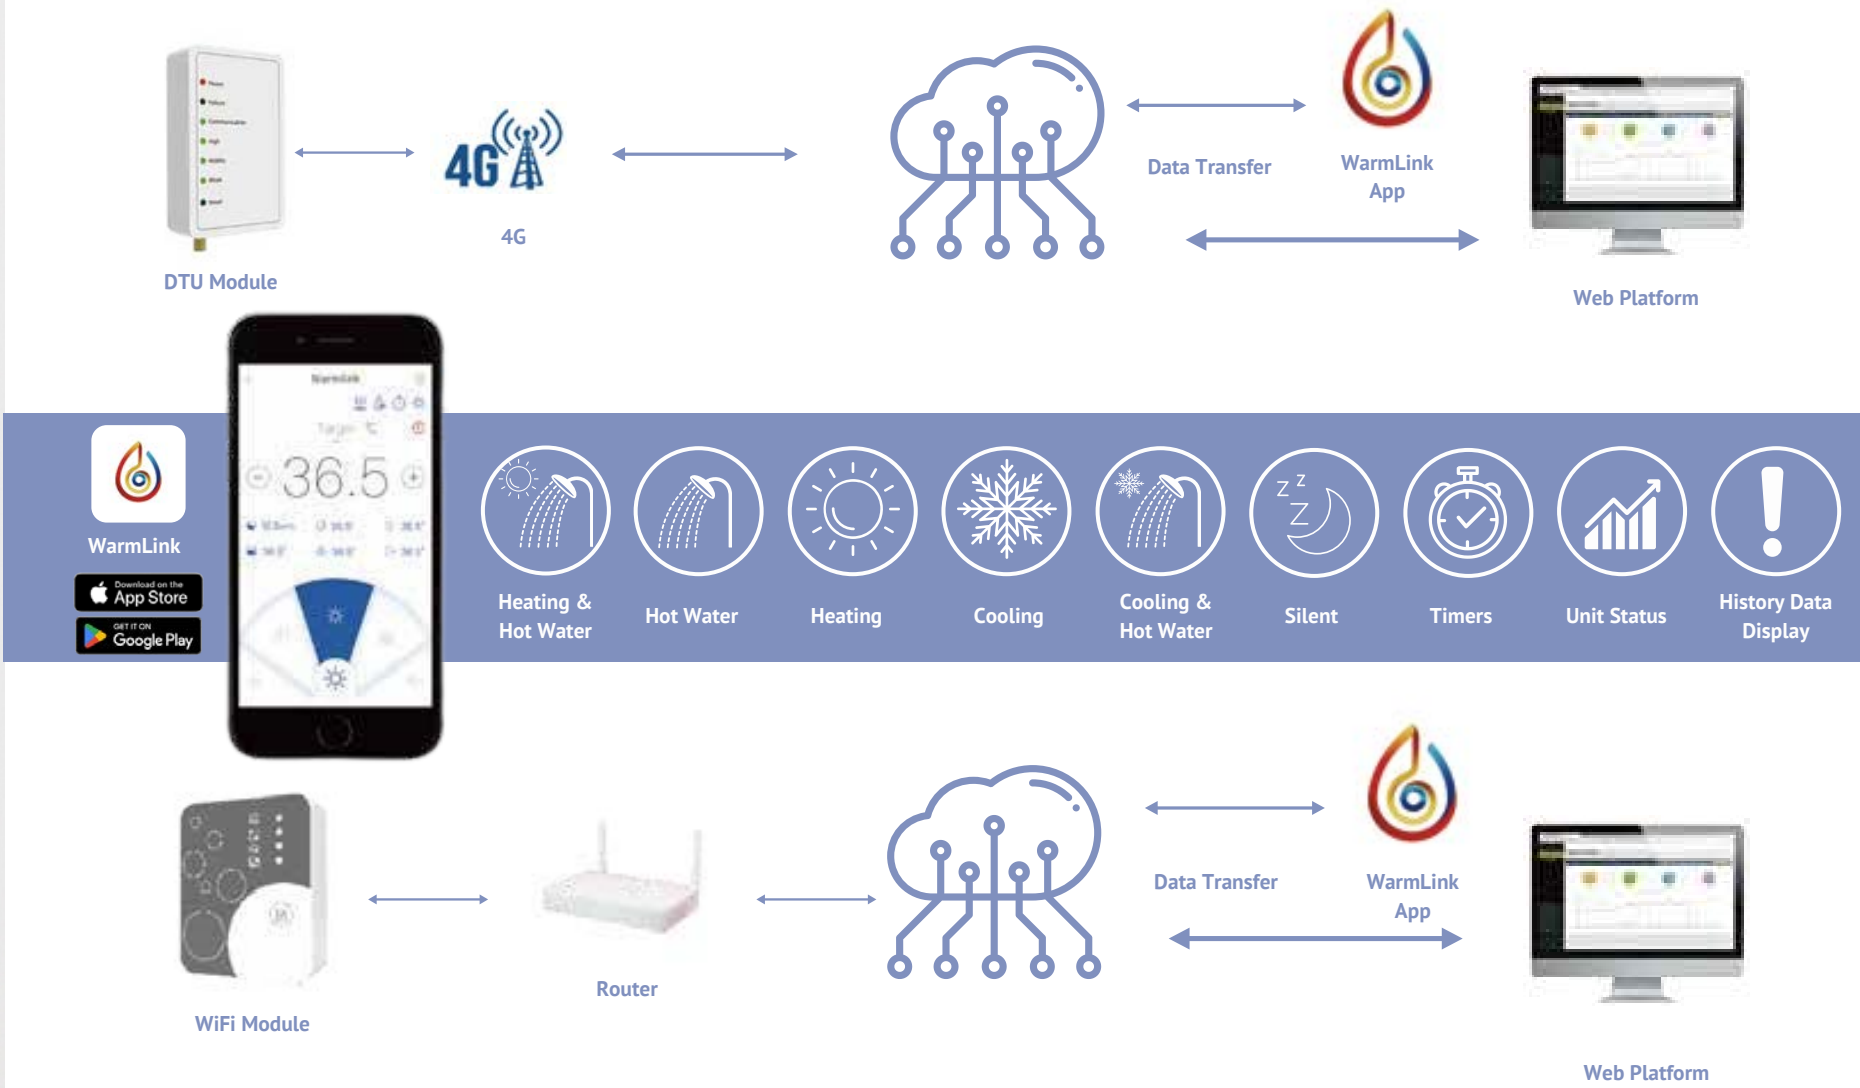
DTU Module

4G

4G

Data Transfer

WarmLink App

Web Platform

WarmLink

Download on the App Store

GET IT ON Google Play

WarmLink

36.5

Heating & Hot Water

Hot Water

Heating

Cooling

Cooling & Hot Water

Silent

Timers

Unit Status

History Data Display

WiFi Module

Router

Data Transfer

WarmLink App

Web Platform